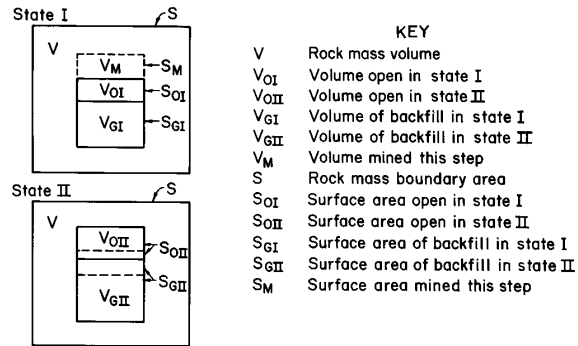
State I

S

V

$V_M$

$S_M$

$V_{OI}$

$S_{OI}$

$V_{GI}$

$S_{GI}$

State II

S

V

$V_{OII}$

$S_{OII}$

$S_{GII}$

$V_{GII}$

KEY

| | |
|---|---|
| V | Rock mass volume |
| $V_{OI}$ | Volume open in state I |
| $V_{OII}$ | Volume open in state II |
| $V_{GI}$ | Volume of backfill in state I |
| $V_{GII}$ | Volume of backfill in state II |
| $V_M$ | Volume mined this step |
| S | Rock mass boundary area |
| $S_{OI}$ | Surface area open in state I |
| $S_{OII}$ | Surface area open in state II |
| $S_{GI}$ | Surface area of backfill in state I |
| $S_{GII}$ | Surface area of backfill in state II |
| $S_M$ | Surface area mined this step |